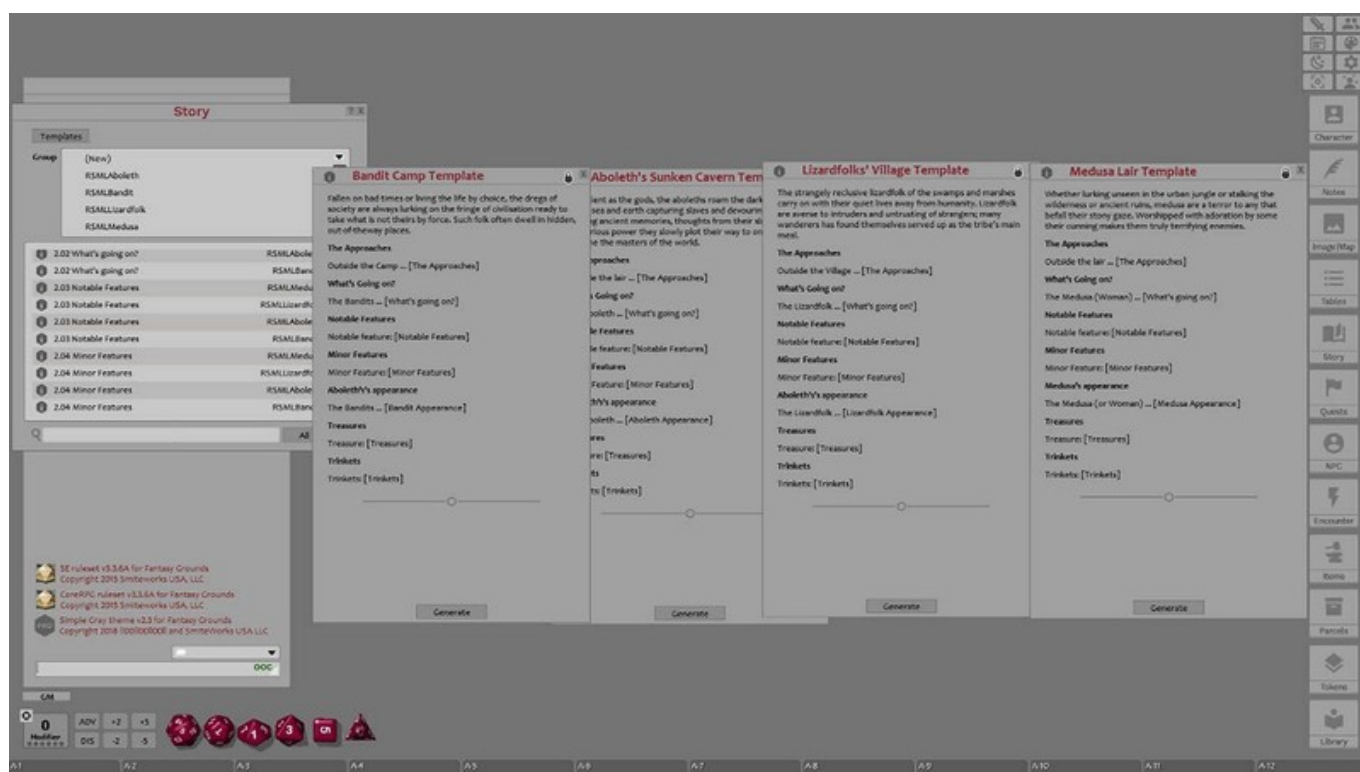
Story

Templates

Group (New)
RSMLAboleth
RSMLBandit
RSMLLizardfolk
RSMLMedusa

2.02 What's going on? RSMLAboleth
2.02 What's going on? RSMLBandit
2.03 Notable Features RSMLMedusa
2.03 Notable Features RSMLLizardfolk
2.03 Notable Features RSMLAboleth
2.03 Notable Features RSMLBandit
2.04 Minor Features RSMLMedusa
2.04 Minor Features RSMLLizardfolk
2.04 Minor Features RSMLAboleth
2.04 Minor Features RSMLBandit

All

5E ruleset v3.3.6A for Fantasy Grounds
Copyright 2015 Smiteworks USA, LLC
CoreRPG ruleset v3.3.6A for Fantasy Grounds
Copyright 2015 Smiteworks USA, LLC
Simple Gray theme v2.5 for Fantasy Grounds
Copyright 2018 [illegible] and Smiteworks USA LLC

OOC

GM

0
Modifier
ADV +2 +5
DIS -2 -5

Bandit Camp Template

Fallen on bad times or living the life by choice, the dregs of society are always lurking on the fringe of civilisation ready to take what is not theirs by force. Such folk often dwell in hidden, out-of-theway places.

The Approaches
Outside the Camp ... [The Approaches]
What's Going on?
The Bandits ... [What's going on?]
Notable Features
Notable feature: [Notable Features]
Minor Features
Minor Feature: [Minor Features]
Aboleth's's appearance
The Bandits ... [Bandit Appearance]
Treasures
Treasure: [Treasures]
Trinkets
Trinkets: [Trinkets]

Generate

Aboleth's Sunken Cavern Tem

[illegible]ient as the gods, the aboleths roam the dark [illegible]ses and earth capturing slaves and devourin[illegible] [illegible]g ancient memories, thoughts from their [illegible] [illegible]rious power they slowly plot their way to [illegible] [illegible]e the masters of the world.

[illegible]proaches
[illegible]e the lair ... [The Approaches]
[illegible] Going on?
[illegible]oleth ... [What's going on?]
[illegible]le Features
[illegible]le feature: [Notable Features]
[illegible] Features
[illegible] Feature: [Minor Features]
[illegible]th's's appearance
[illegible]oleth ... [Aboleth Appearance]
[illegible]res
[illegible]re: [Treasures]
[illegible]ts
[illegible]ts: [Trinkets]

Generate

Lizardfolks' Village Template

The strangely reclusive lizardfolk of the swamps and marshes carry on with their quiet lives away from humanity. Lizardfolk are averse to intruders and untrusting of strangers; many wanderers has found themselves served up as the tribe's main meal.

The Approaches
Outside the Village ... [The Approaches]
What's Going on?
The Lizardfolk ... [What's going on?]
Notable Features
Notable feature: [Notable Features]
Minor Features
Minor Feature: [Minor Features]
Aboleth's's appearance
The Lizardfolk ... [Lizardfolk Appearance]
Treasures
Treasure: [Treasures]
Trinkets
Trinkets: [Trinkets]

Generate

Medusa Lair Template

Whether lurking unseen in the urban jungle or stalking the wilderness or ancient ruins, medusa are a terror to any that befall their stony gaze. Worshipped with adoration by some their cunning makes them truly terrifying enemies.

The Approaches
Outside the lair ... [The Approaches]
What's Going on?
The Medusa (Woman) ... [What's going on?]
Notable Features
Notable feature: [Notable Features]
Minor Features
Minor Feature: [Minor Features]
Medusa's appearance
The Medusa (or Woman) ... [Medusa Appearance]
Treasures
Treasure: [Treasures]
Trinkets
Trinkets: [Trinkets]

Generate

Character
Notes
Image/Map
Tables
Story
Quests
NPC
Encounter
Items
Parcels
Tokens
Library

A1 A2 A3 A4 A5 A6 A7 A8 A9 A10 A11 A12